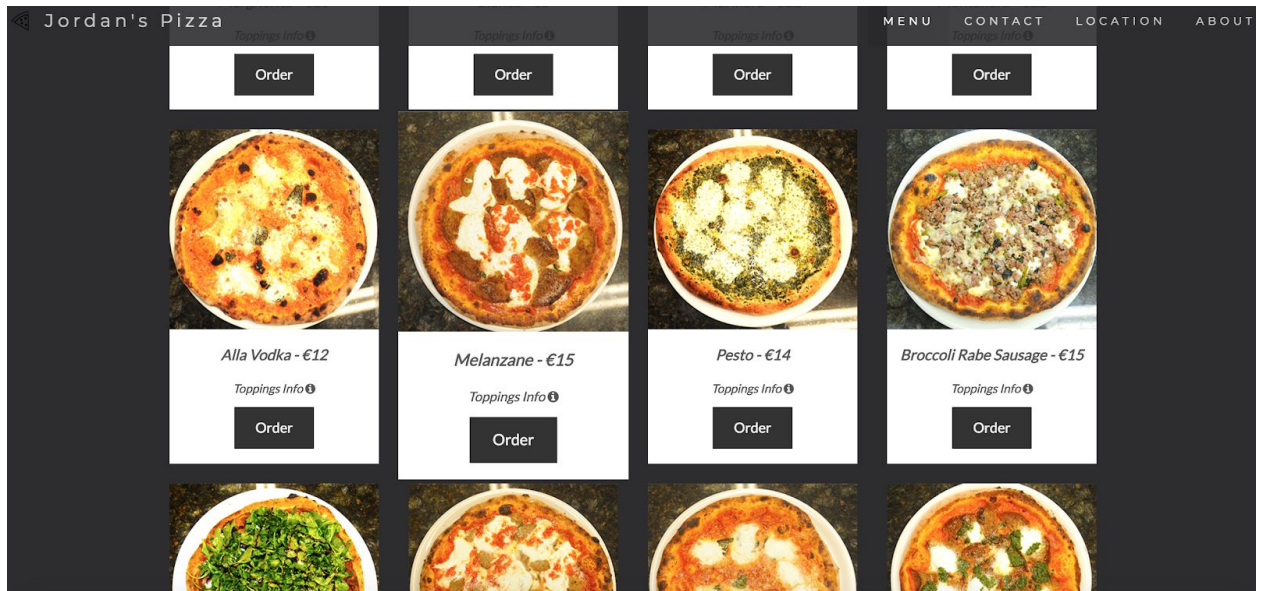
Jordan's Pizza

MENU CONTACT LOCATION ABOUT

Toppings Info

Order

Toppings Info

Order

Toppings Info

Order

Toppings Info

Order

Alla Vodka - €12

Toppings Info

Order

Melanzane - €15

Toppings Info

Order

Pesto - €14

Toppings Info

Order

Broccoli Rabe Sausage - €15

Toppings Info

Order